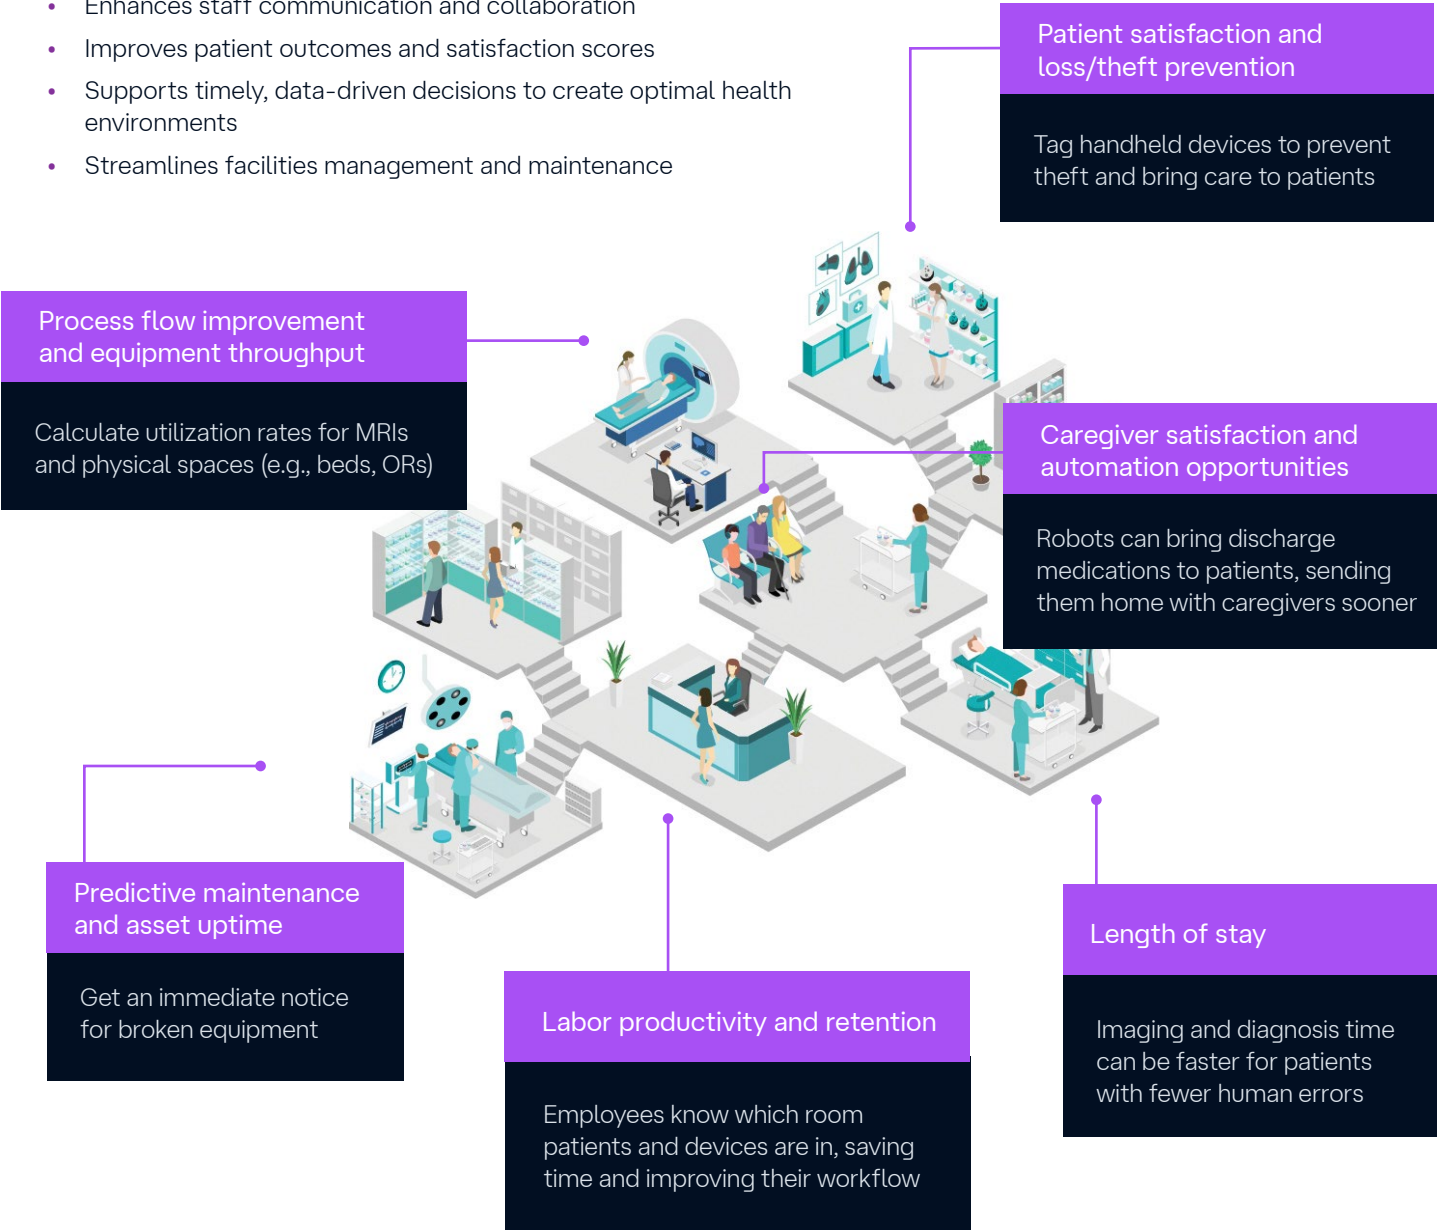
- Enhances staff communication and collaboration
- Improves patient outcomes and satisfaction scores
- Supports timely, data-driven decisions to create optimal health environments
- Streamlines facilities management and maintenance

Patient satisfaction and loss/theft prevention

Tag handheld devices to prevent theft and bring care to patients

Process flow improvement and equipment throughput

Calculate utilization rates for MRIs and physical spaces (e.g., beds, ORs)

Caregiver satisfaction and automation opportunities

Robots can bring discharge medications to patients, sending them home with caregivers sooner

Predictive maintenance and asset uptime

Get an immediate notice for broken equipment

Labor productivity and retention

Employees know which room patients and devices are in, saving time and improving their workflow

Length of stay

Imaging and diagnosis time can be faster for patients with fewer human errors